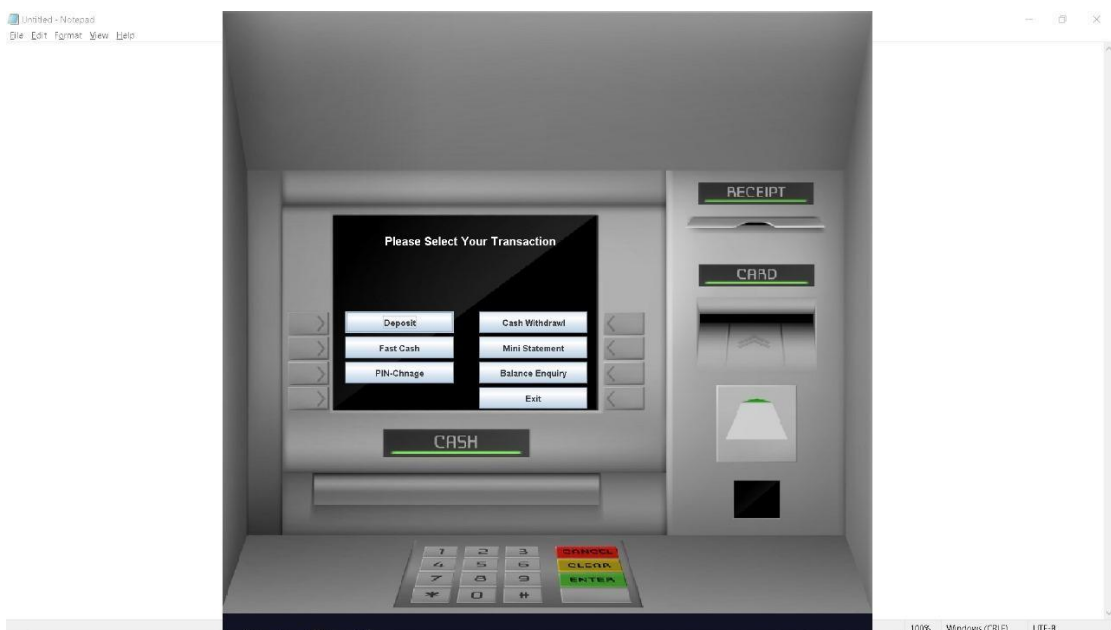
Untitled - Notepad
File Edit Format View Help

RECEIPT

Please Select Your Transaction

CARD

Deposit
Cash Withdrawl
Fast Cash
Mini Statement
PIN-Chnage
Balance Enquiry
Exit

CASH

1 2 3 CANCEL
4 5 6 CLEAR
7 8 9 ENTER
* 0 #

100% Windows (CRLF) UTF-8